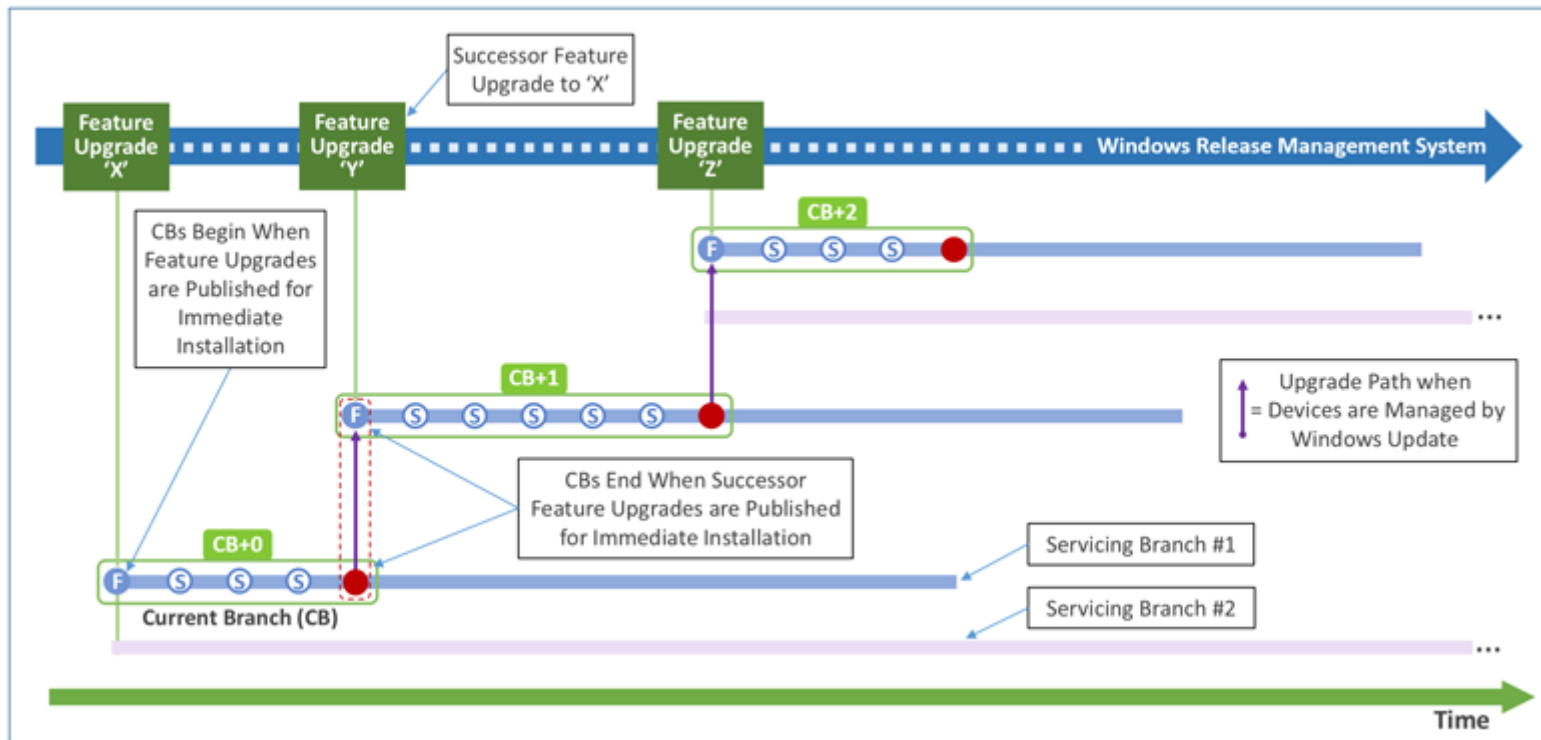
Successor Feature Upgrade to 'X'

Feature Upgrade 'X'

Feature Upgrade 'Y'

Feature Upgrade 'Z'

Windows Release Management System

CBs Begin When Feature Upgrades are Published for Immediate Installation

CB+2

F S S S

...

CB+1

F S S S S S

Upgrade Path when = Devices are Managed by Windows Update

CBs End When Successor Feature Upgrades are Published for Immediate Installation

CB+0

F S S S

Servicing Branch #1

Current Branch (CB)

Servicing Branch #2

...

Time